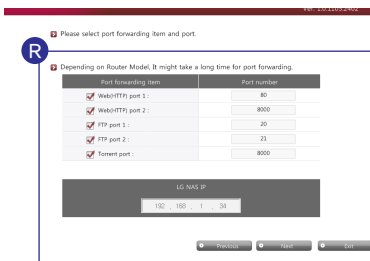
Ver. 1.0.1103.2402

Please select port forwarding item and port.

R

Depending on Router Model, It might take a long time for port forwarding.

| Port forwarding item | Port number |
|---|---|
| Web(HTTP) port 1 : | 80 |
| Web(HTTP) port 2 : | 8000 |
| FTP port 1 : | 20 |
| FTP port 2 : | 21 |
| Torrent port : | 8000 |

LG NAS IP

192 . 168 . 1 . 34

Previous Next Exit